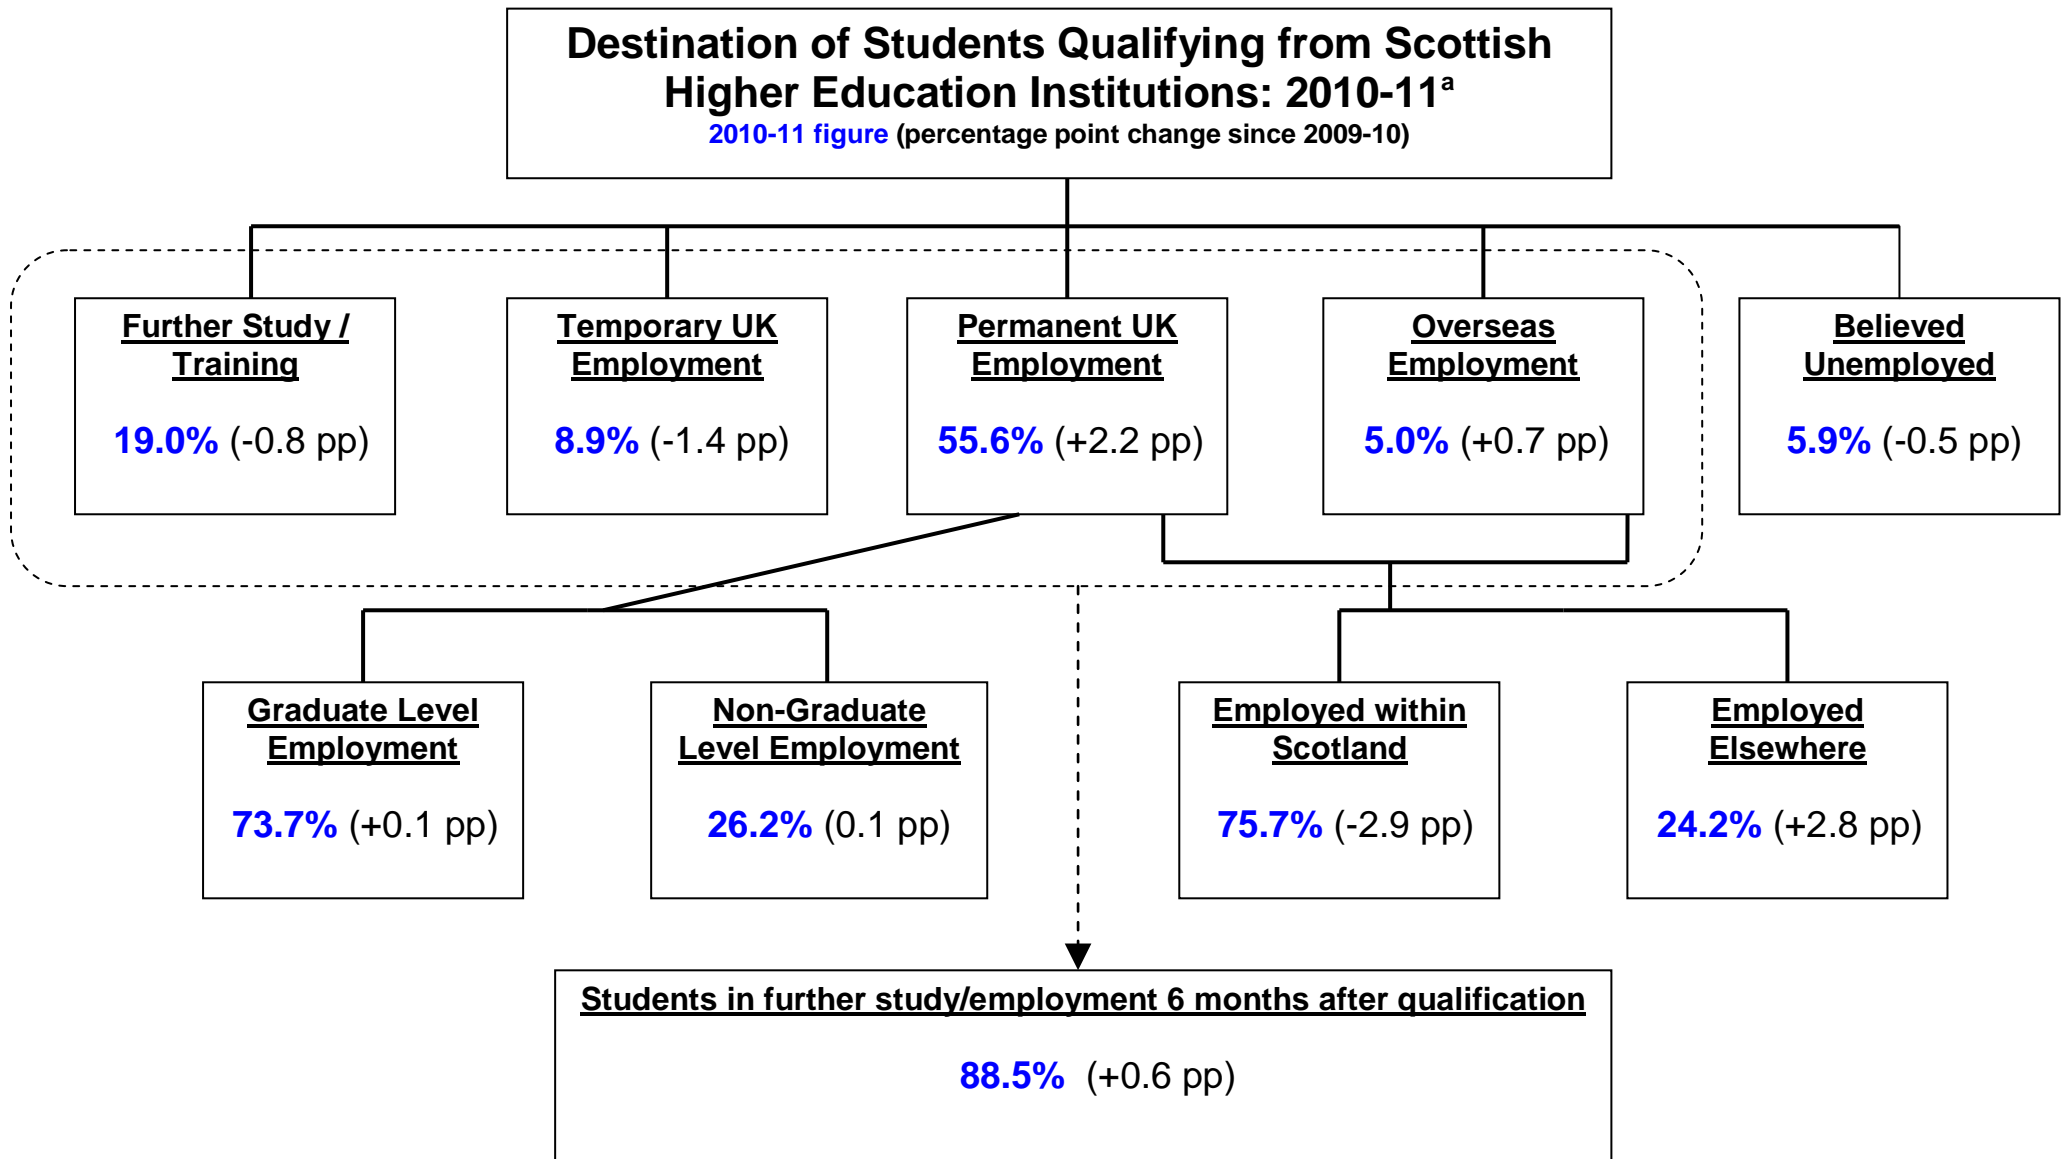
Destination of Students Qualifying from Scottish Higher Education Institutions: 2010-11$^{a}$
2010-11 figure (percentage point change since 2009-10)

Further Study / Training
19.0% (-0.8 pp)

Temporary UK Employment
8.9% (-1.4 pp)

Permanent UK Employment
55.6% (+2.2 pp)

Overseas Employment
5.0% (+0.7 pp)

Believed Unemployed
5.9% (-0.5 pp)

Graduate Level Employment
73.7% (+0.1 pp)

Non-Graduate Level Employment
26.2% (0.1 pp)

Employed within Scotland
75.7% (-2.9 pp)

Employed Elsewhere
24.2% (+2.8 pp)

Students in further study/employment 6 months after qualification
88.5% (+0.6 pp)